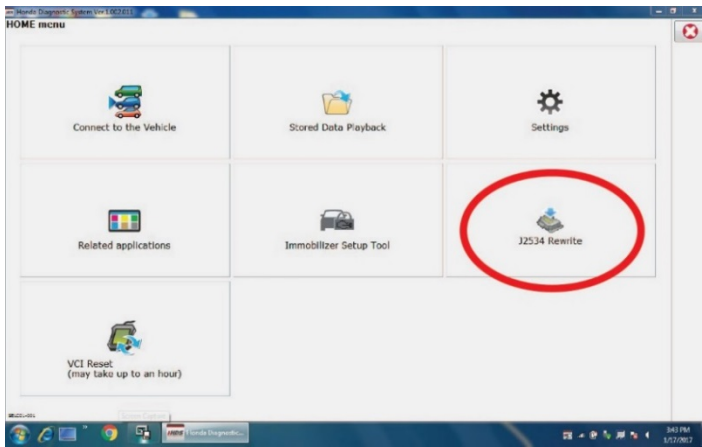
Honda Diagnostic System Ver.1.0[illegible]

HOME menu

Connect to the Vehicle

Stored Data Playback

Settings

Related applications

Immobilizer Setup Tool

J2534 Rewrite

VCI Reset
(may take up to an hour)

Honda Diagnostic...

3:43 PM
1/17/2017